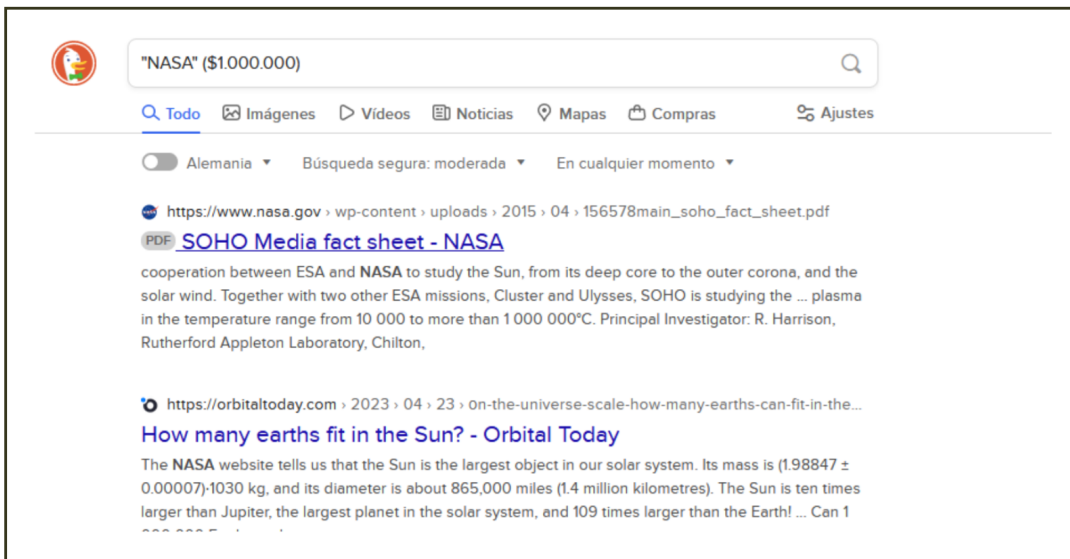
"NASA" ($1.000.000)

Todo Imágenes Vídeos Noticias Mapas Compras Ajustes

Alemania Búsqueda segura: moderada En cualquier momento

https://www.nasa.gov › wp-content › uploads › 2015 › 04 › 156578main_soho_fact_sheet.pdf
PDF SOHO Media fact sheet - NASA
cooperation between ESA and NASA to study the Sun, from its deep core to the outer corona, and the solar wind. Together with two other ESA missions, Cluster and Ulysses, SOHO is studying the ... plasma in the temperature range from 10 000 to more than 1 000 000°C. Principal Investigator: R. Harrison, Rutherford Appleton Laboratory, Chilton,

https://orbitaltoday.com › 2023 › 04 › 23 › on-the-universe-scale-how-many-earths-can-fit-in-the...
How many earths fit in the Sun? - Orbital Today
The NASA website tells us that the Sun is the largest object in our solar system. Its mass is (1.98847 ± 0.00007)·1030 kg, and its diameter is about 865,000 miles (1.4 million kilometres). The Sun is ten times larger than Jupiter, the largest planet in the solar system, and 109 times larger than the Earth! ... Can 1 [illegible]